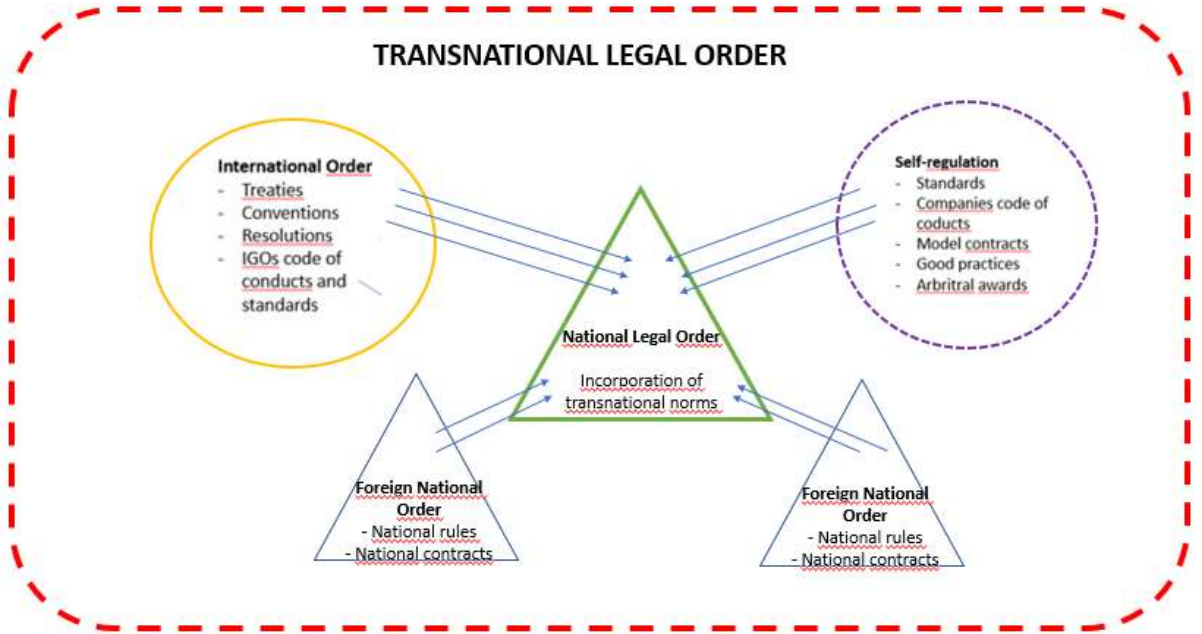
TRANSNATIONAL LEGAL ORDER

International Order
- Treaties
- Conventions
- Resolutions
- IGOs code of conducts and standards

Self-regulation
- Standards
- Companies code of coducts
- Model contracts
- Good practices
- Arbritral awards

National Legal Order

Incorporation of transnational norms

Foreign National Order
- National rules
- National contracts

Foreign National Order
- National rules
- National contracts